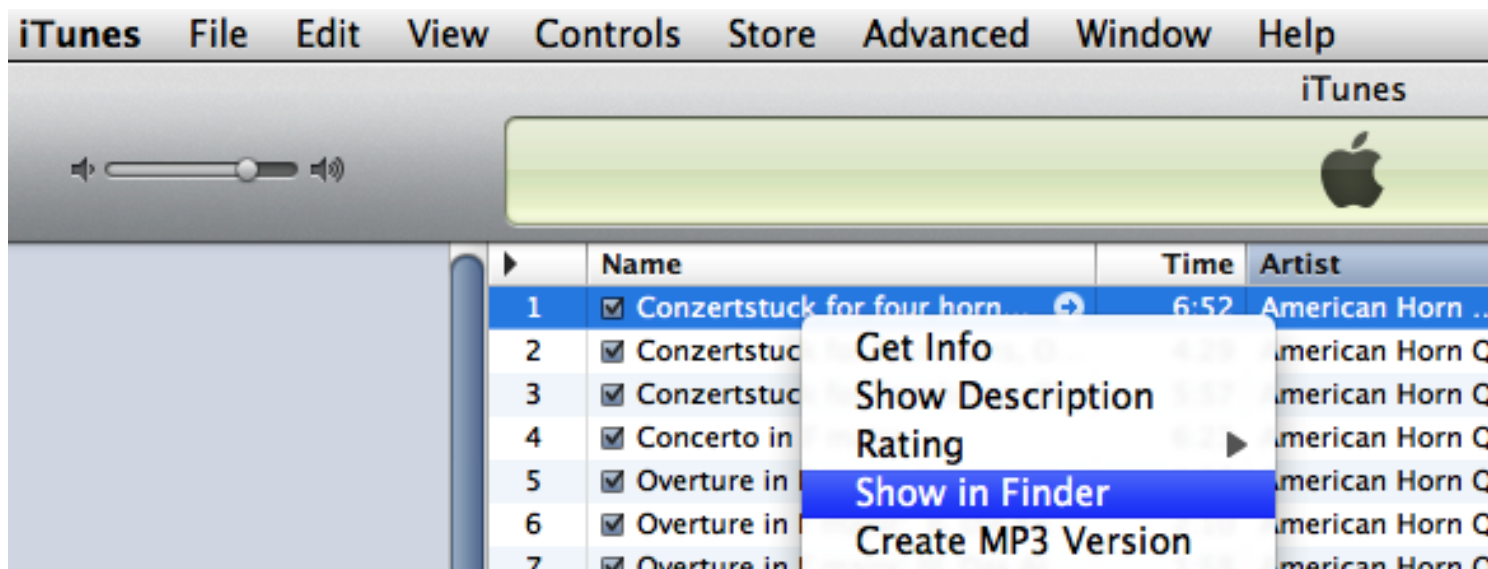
iTunes File Edit View Controls Store Advanced Window Help

iTunes

| | Name | Time | Artist |
|---|---|---|---|
| 1 | ☑ Conzertstuck for four horn... | 6:52 | American Horn ... |
| 2 | ☑ Conzertstuc | 4:29 | American Horn Q |
| 3 | ☑ Conzertstuc | 5:57 | American Horn Q |
| 4 | ☑ Concerto in | | American Horn Q |
| 5 | ☑ Overture in | | American Horn Q |
| 6 | ☑ Overture in | | American Horn Q |
| 7 | ☑ Overture in | | American Horn Q |

Get Info
Show Description
Rating
Show in Finder
Create MP3 Version